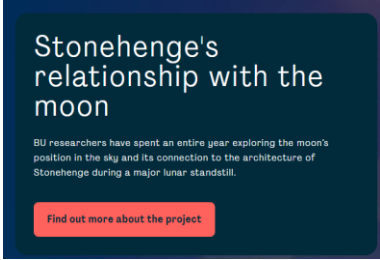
Stonehenge's relationship with the moon

BU researchers have spent an entire year exploring the moon's position in the sky and its connection to the architecture of Stonehenge during a major lunar standstill.

Find out more about the project